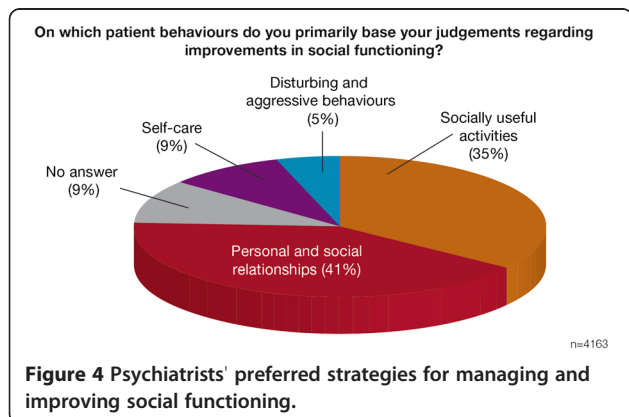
On which patient behaviours do you primarily base your judgements regarding improvements in social functioning?

Disturbing and aggressive behaviours (5%)

Socially useful activities (35%)

Self-care (9%)

No answer (9%)

Personal and social relationships (41%)

n=4163

Figure 4 Psychiatrists' preferred strategies for managing and improving social functioning.